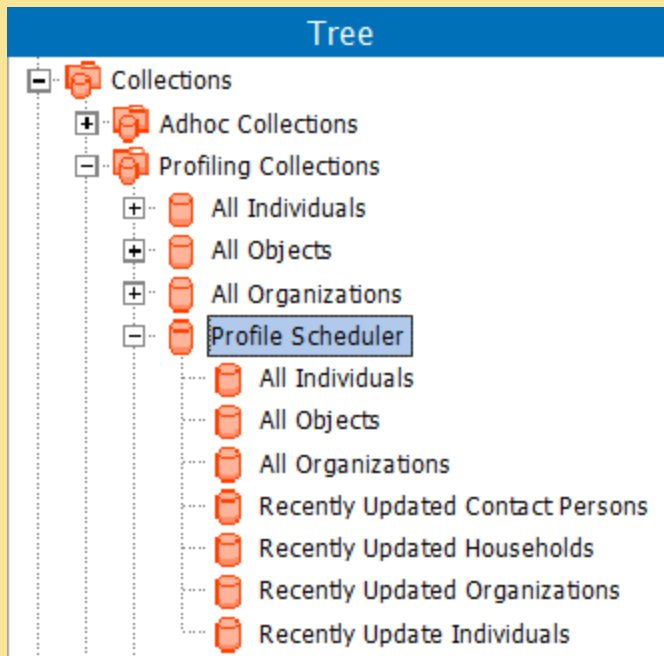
Tree

Collections
Adhoc Collections
Profiling Collections
All Individuals
All Objects
All Organizations
Profile Scheduler
All Individuals
All Objects
All Organizations
Recently Updated Contact Persons
Recently Updated Households
Recently Updated Organizations
Recently Update Individuals